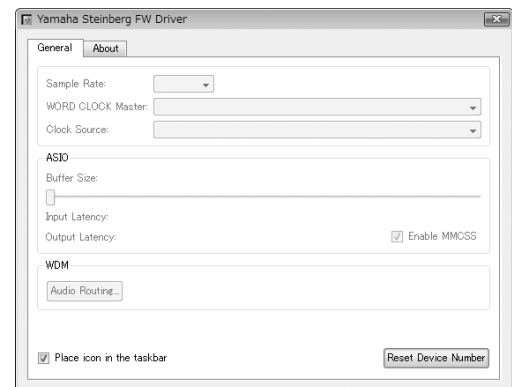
Yamaha Steinberg FW Driver

General About

Sample Rate:

WORD CLOCK Master:

Clock Source:

ASIO

Buffer Size:

Input Latency:

Output Latency:

Enable MMCSS

WDM

Audio Routing...

Place icon in the taskbar

Reset Device Number